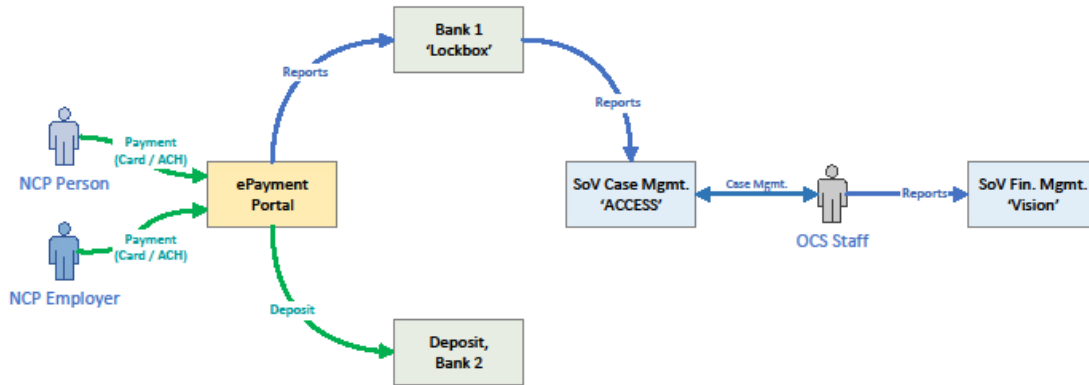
Bank 1
'Lockbox'

Reports

Reports

Payment
(Card / ACH)

NCP Person

ePayment
Portal

Payment
(Card / ACH)

NCP Employer

SoV Case Mgmt.
'ACCESS'

Case Mgmt.

Reports

SoV Fin. Mgmt.
'Vision'

OCS Staff

Deposit

Deposit,
Bank 2